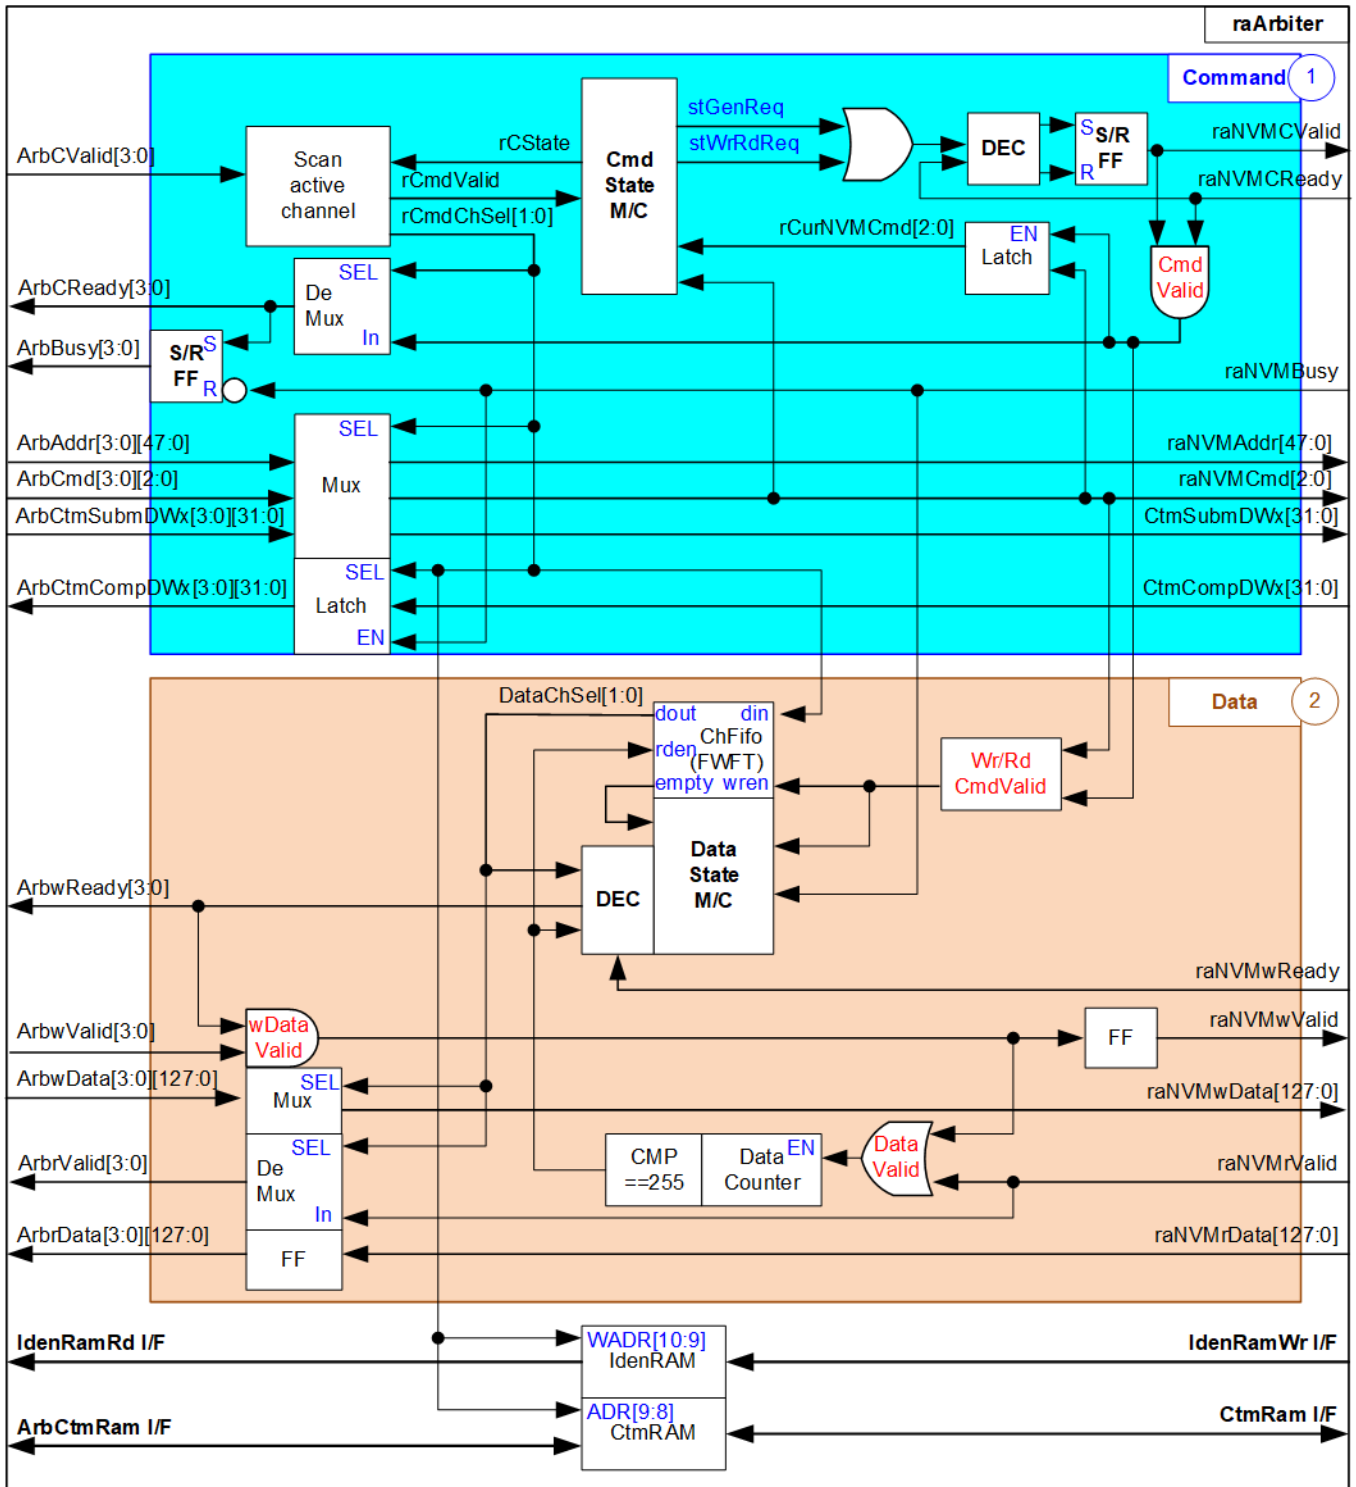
raArbiter

Command 1

ArbCValid[3:0]
Scan active channel
rCState
rCmdValid
rCmdChSel[1:0]
Cmd State M/C
stGenReq
stWrRdReq
DEC
S S/R FF R
raNVMCValid
raNVMCReady
rCurNVMCmd[2:0]
EN Latch
Cmd Valid
ArbCReady[3:0]
SEL De Mux In
ArbBusy[3:0]
S/R S FF R
raNVMBusy
ArbAddr[3:0][47:0]
SEL
Mux
raNVMAddr[47:0]
ArbCmd[3:0][2:0]
raNVMCmd[2:0]
ArbCtmSubmDWx[3:0][31:0]
CtmSubmDWx[31:0]
ArbCtmCompDWx[3:0][31:0]
SEL Latch EN
CtmCompDWx[31:0]

Data 2

DataChSel[1:0]
dout din
ChFifo
rden (FWFT)
empty wren
Wr/Rd CmdValid
Data State M/C
DEC
ArbwReady[3:0]
raNVMwReady
ArbwValid[3:0]
wData Valid
FF
raNVMwValid
ArbwData[3:0][127:0]
SEL Mux
raNVMwData[127:0]
ArbrValid[3:0]
SEL De Mux In
CMP ==255
Data EN Counter
Data Valid
raNVMrValid
ArbrData[3:0][127:0]
FF
raNVMrData[127:0]

IdenRamRd I/F
WADR[10:9] IdenRAM
IdenRamWr I/F
ArbCtmRam I/F
ADR[9:8] CtmRAM
CtmRam I/F